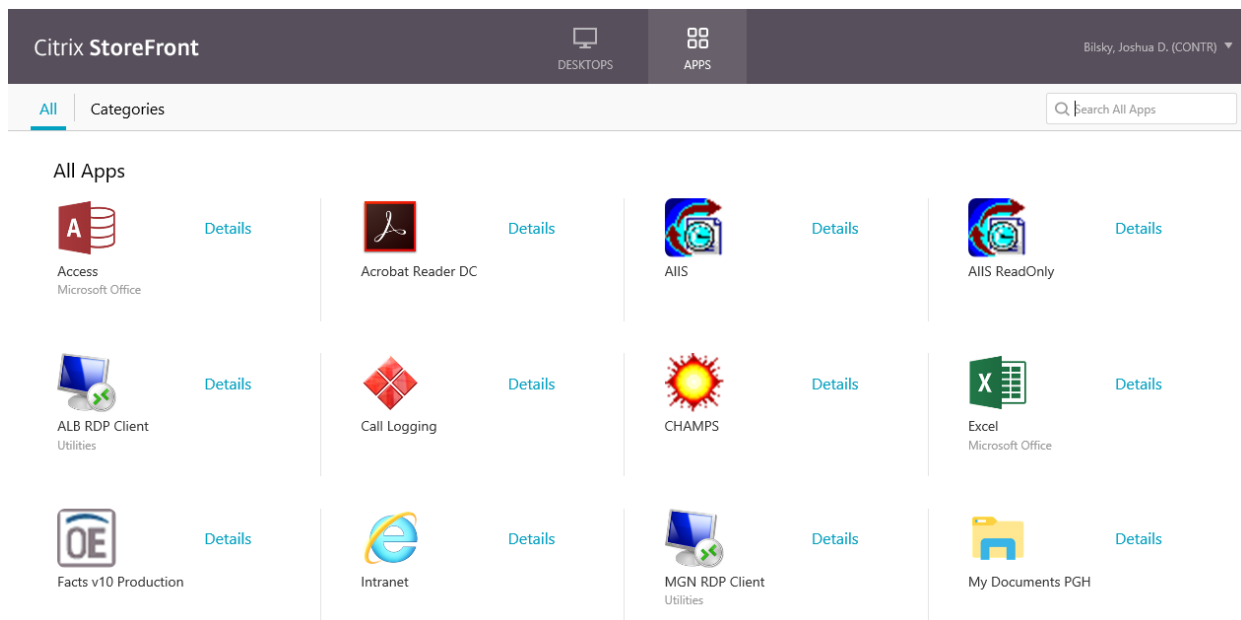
Citrix StoreFront

DESKTOPS

APPS

Bilsky, Joshua D. (CONTR)

All

Categories

Search All Apps

All Apps

A

Details

Access
Microsoft Office

Details

Acrobat Reader DC

Details

AIIS

Details

AIIS ReadOnly

Details

ALB RDP Client
Utilities

Details

Call Logging

Details

CHAMPS

X

Details

Excel
Microsoft Office

OE

Details

Facts v10 Production

Details

Intranet

Details

MGN RDP Client
Utilities

Details

My Documents PGH